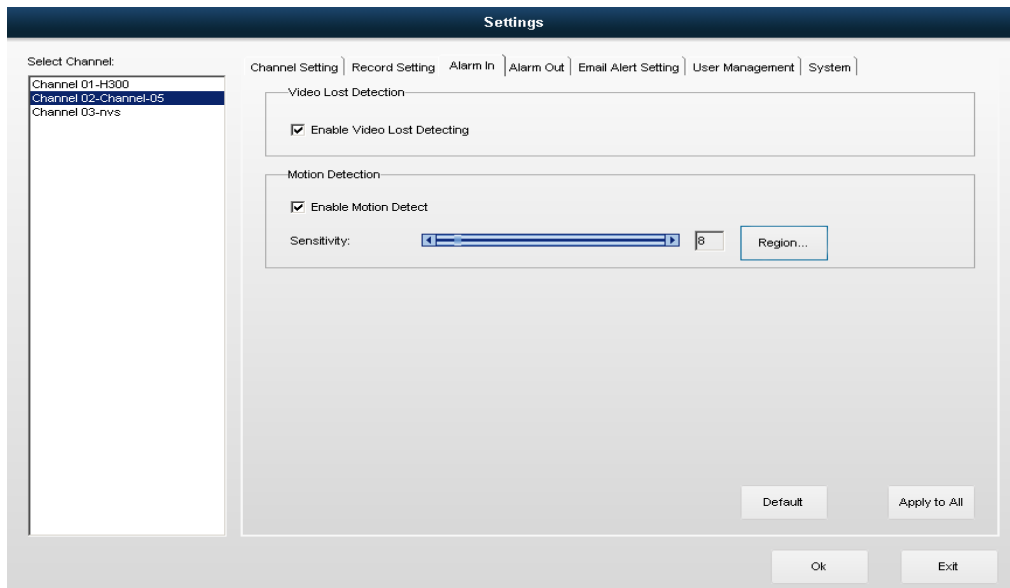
Settings

Select Channel:

Channel 01-H300
Channel 02-Channel-05
Channel 03-nvs

Channel Setting | Record Setting | Alarm In | Alarm Out | Email Alert Setting | User Management | System

Video Lost Detection

☑ Enable Video Lost Detecting

Motion Detection

☑ Enable Motion Detect

Sensitivity: 8 Region...

Default Apply to All

Ok Exit